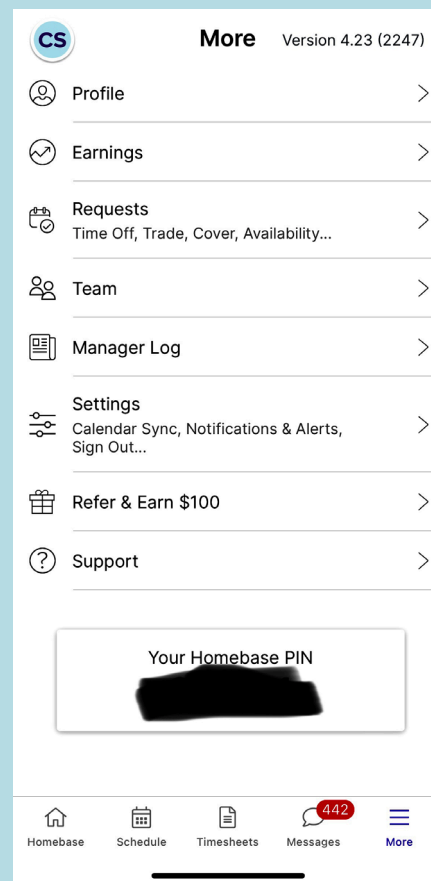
CS

More

Version 4.23 (2247)

Profile

Earnings

Requests
Time Off, Trade, Cover, Availability...

Team

Manager Log

Settings
Calendar Sync, Notifications & Alerts, Sign Out...

Refer & Earn $100

Support

Your Homebase PIN
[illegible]

Homebase
Schedule
Timesheets
442
Messages
More